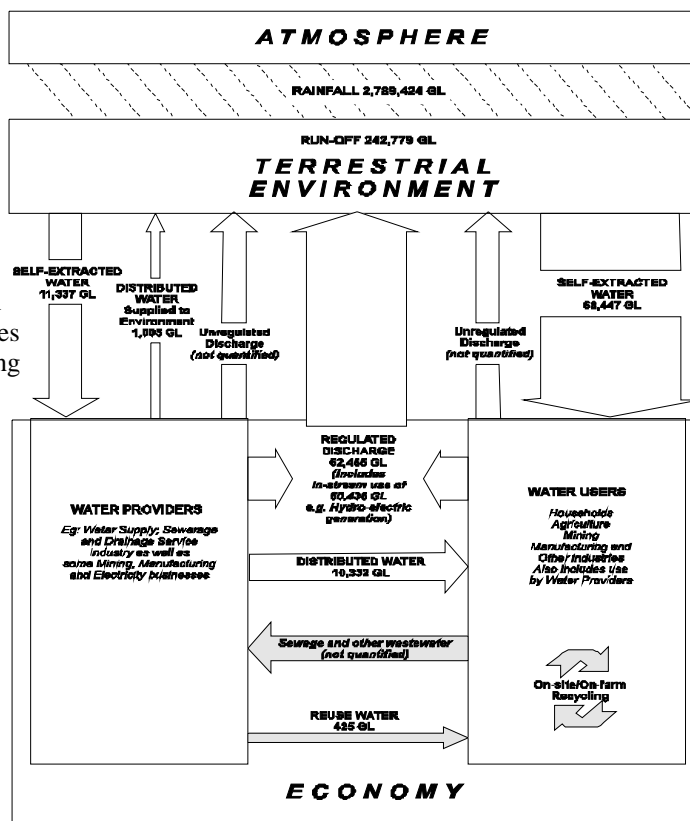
ATMOSPHERE

RAINFALL 2,789,424 GL

RUN-OFF 242,779 GL

TERRESTRIAL ENVIRONMENT

SELF-EXTRACTED WATER 11,337 GL

DISTRIBUTED WATER Supplied to Environment 1,005 GL

Unregulated Discharge (not quantified)

Unregulated Discharge (not quantified)

SELF-EXTRACTED WATER 68,447 GL

es

ng

REGULATED DISCHARGE 62,465 GL (includes in-stream use of 60,436 GL e.g. Hydro-electric generation)

WATER PROVIDERS

Eg: Water Supply; Sewerage and Drainage Service industry as well as some Mining, Manufacturing and Electricity businesses

WATER USERS

Households
Agriculture
Mining
Manufacturing and Other Industries
Also includes use by Water Providers

DISTRIBUTED WATER 10,332 GL

Sewage and other wastewater (not quantified)

On-site/On-farm Recycling

REUSE WATER 425 GL

ECONOMY